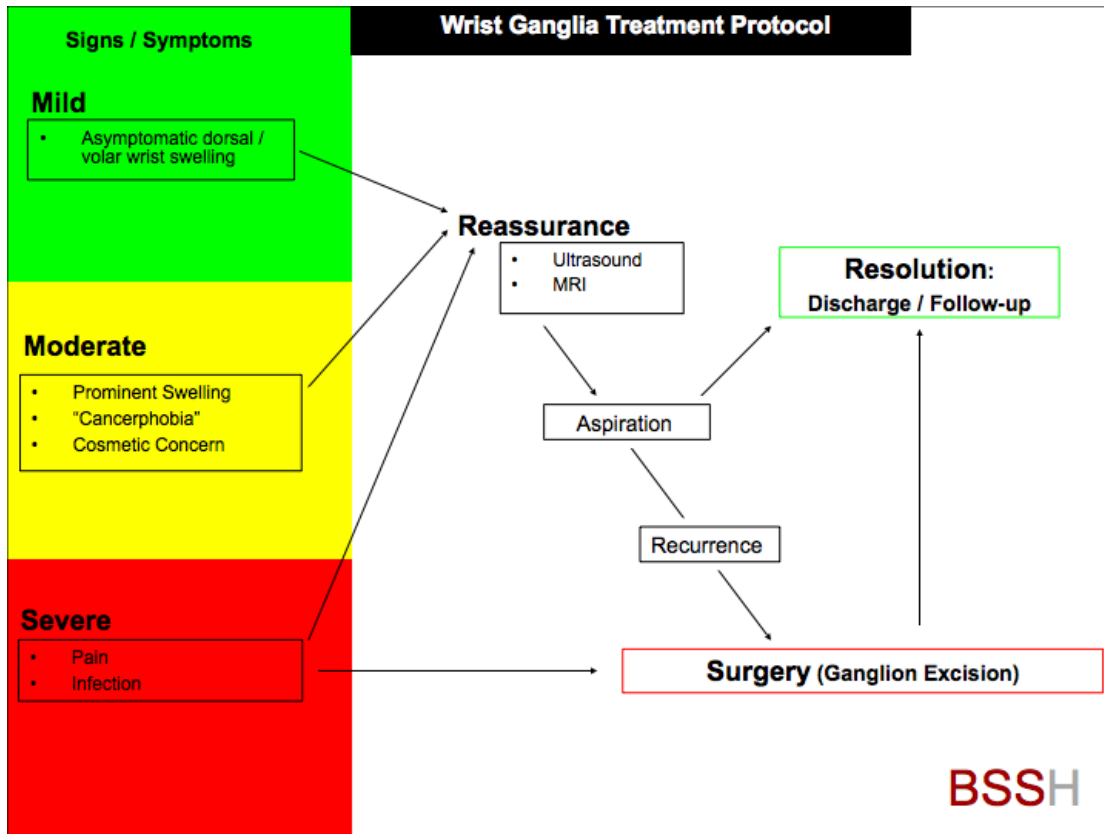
Signs / Symptoms

Wrist Ganglia Treatment Protocol

Mild

- Asymptomatic dorsal / volar wrist swelling

Moderate

- Prominent Swelling
- "Cancerphobia"
- Cosmetic Concern

Severe

- Pain
- Infection

Reassurance

- Ultrasound
- MRI

Resolution:
Discharge / Follow-up

Aspiration

Recurrence

Surgery (Ganglion Excision)

BSSH